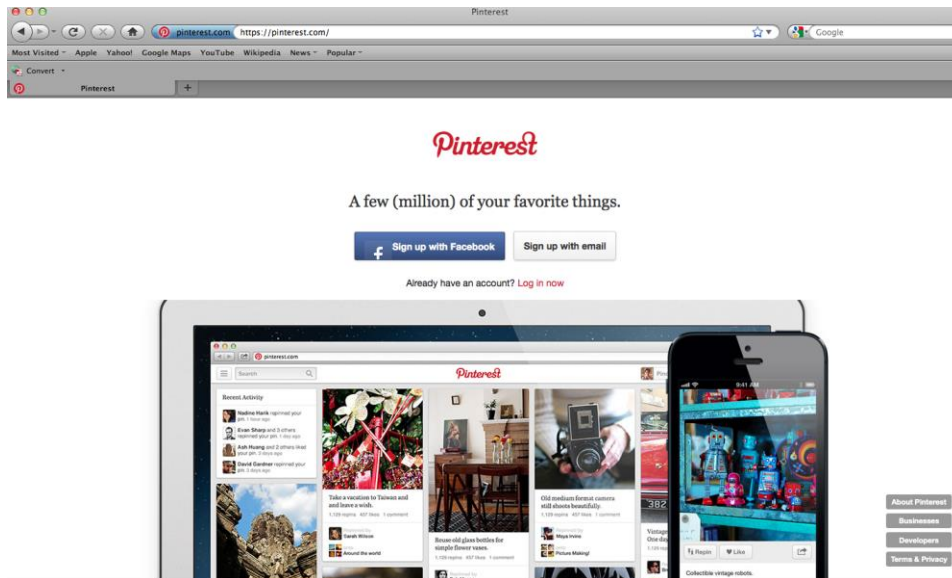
Pinterest

pinterest.com https://pinterest.com/

Google

Most Visited Apple Yahoo! Google Maps YouTube Wikipedia News Popular

Convert

Pinterest

Pinterest

A few (million) of your favorite things.

Sign up with Facebook

Sign up with email

Already have an account? Log in now

pinterest.com

Search

Pinterest

Recent Activity

Nadine Hank repinned your pin.

Evan Sharp and 3 others repinned your pin.

Ash Huang and 2 others liked your pin.

David Gardner repinned your pin.

Take a vacation to Taiwan and and leave a wish.

Sarah Wilson

Around the world

Reuse old glass bottles for simple flower vases.

Old medium format cameras still shoots beautifully.

Picture Making!

Vintage

Repin

Like

Collectible vintage robots.

About Pinterest

Businesses

Developers

Terms & Privacy